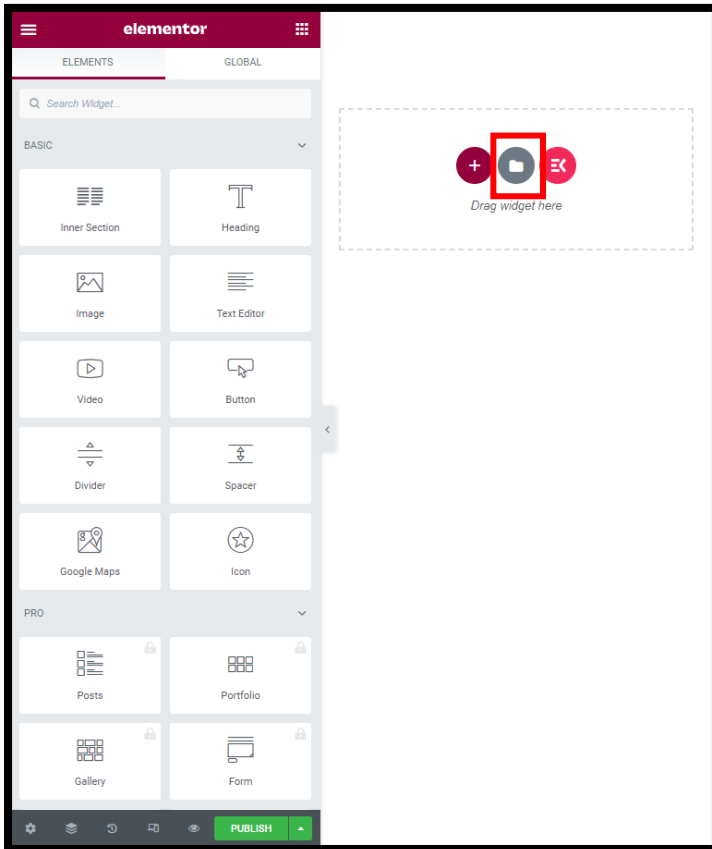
elementor

ELEMENTS | GLOBAL

Search Widget...

BASIC

Inner Section
Heading
Image
Text Editor
Video
Button
Divider
Spacer
Google Maps
Icon

PRO

Posts
Portfolio
Gallery
Form

PUBLISH

Drag widget here